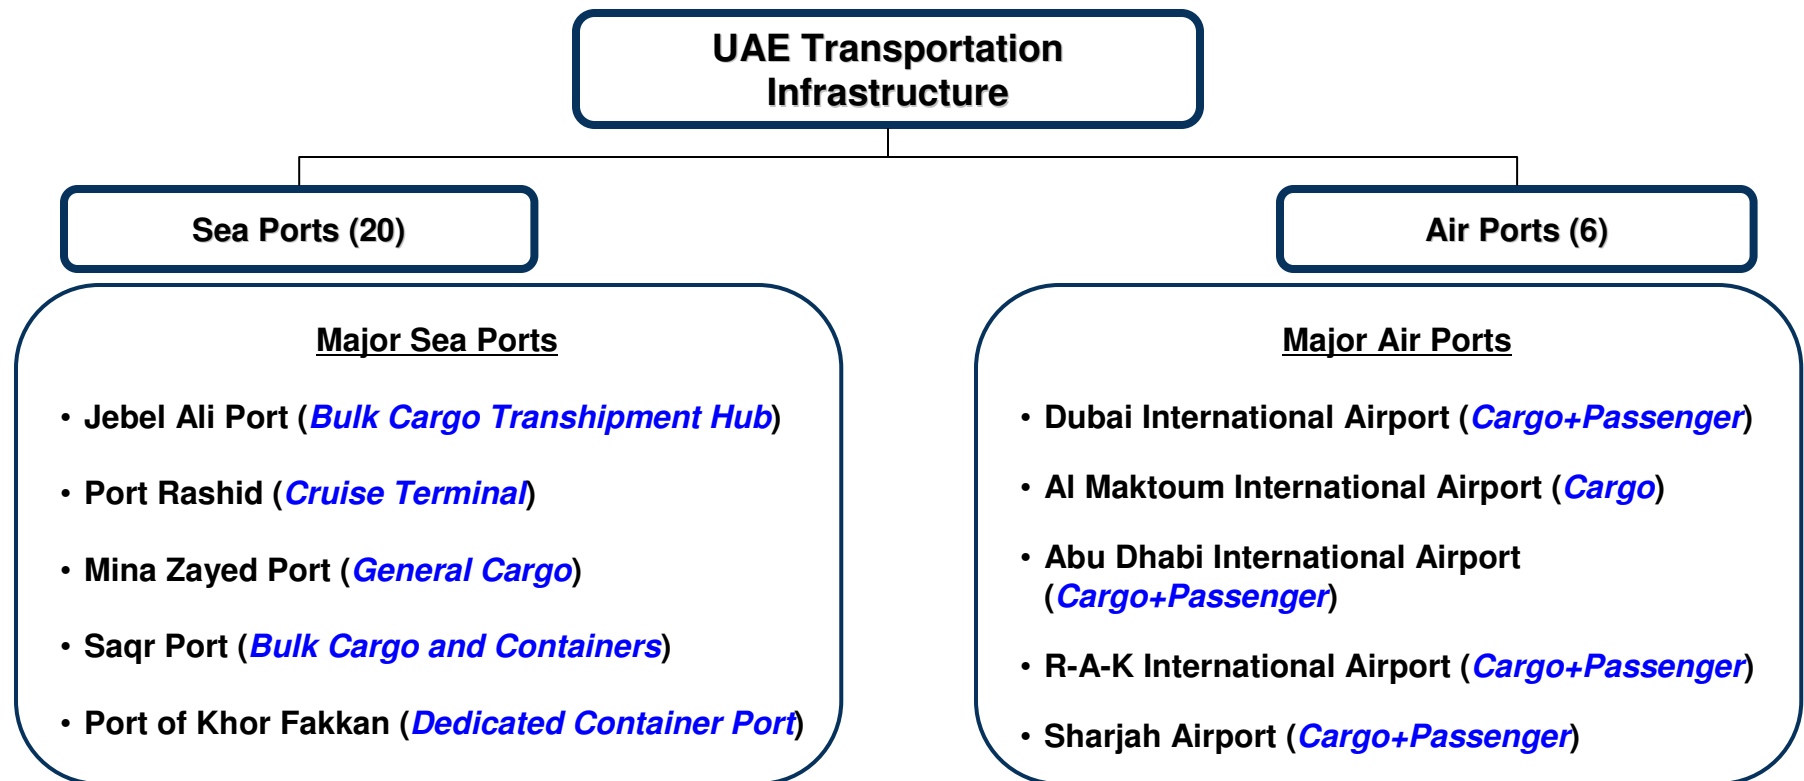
UAE Transportation Infrastructure

Sea Ports (20)

Air Ports (6)

Major Sea Ports

• Jebel Ali Port (Bulk Cargo Transhipment Hub)

• Port Rashid (Cruise Terminal)

• Mina Zayed Port (General Cargo)

• Saqr Port (Bulk Cargo and Containers)

• Port of Khor Fakkan (Dedicated Container Port)

Major Air Ports

• Dubai International Airport (Cargo+Passenger)

• Al Maktoum International Airport (Cargo)

• Abu Dhabi International Airport (Cargo+Passenger)

• R-A-K International Airport (Cargo+Passenger)

• Sharjah Airport (Cargo+Passenger)